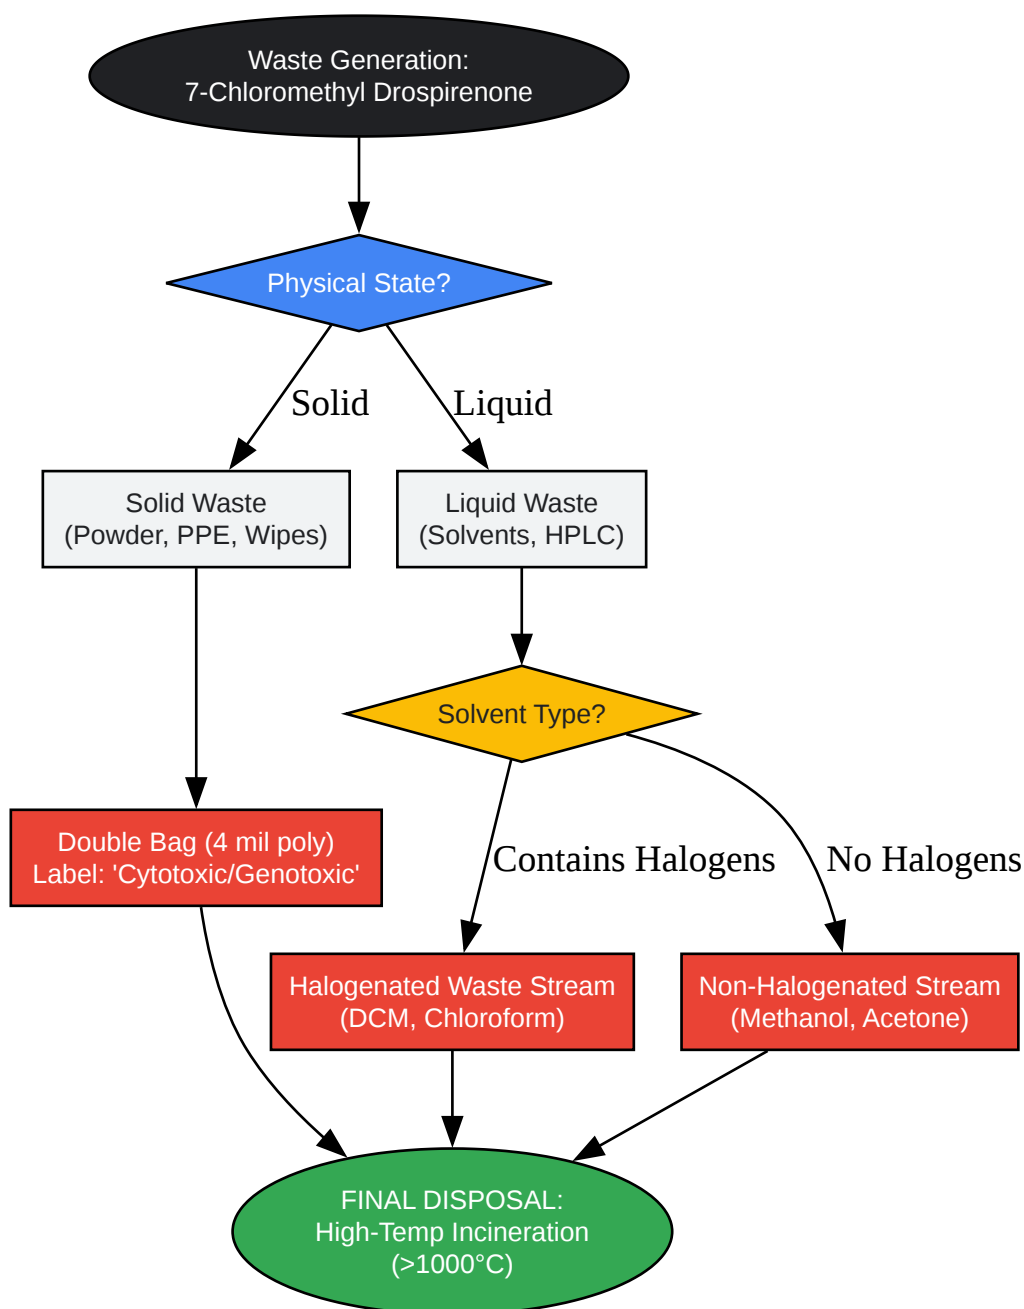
Waste Generation:
7-Chloromethyl Drospirenone

Physical State?

Solid

Liquid

Solid Waste
(Powder, PPE, Wipes)

Liquid Waste
(Solvents, HPLC)

Solvent Type?

Double Bag (4 mil poly)
Label: 'Cytotoxic/Genotoxic'

Contains Halogens

No Halogens

Halogenated Waste Stream
(DCM, Chloroform)

Non-Halogenated Stream
(Methanol, Acetone)

FINAL DISPOSAL:
High-Temp Incineration
(>1000°C)